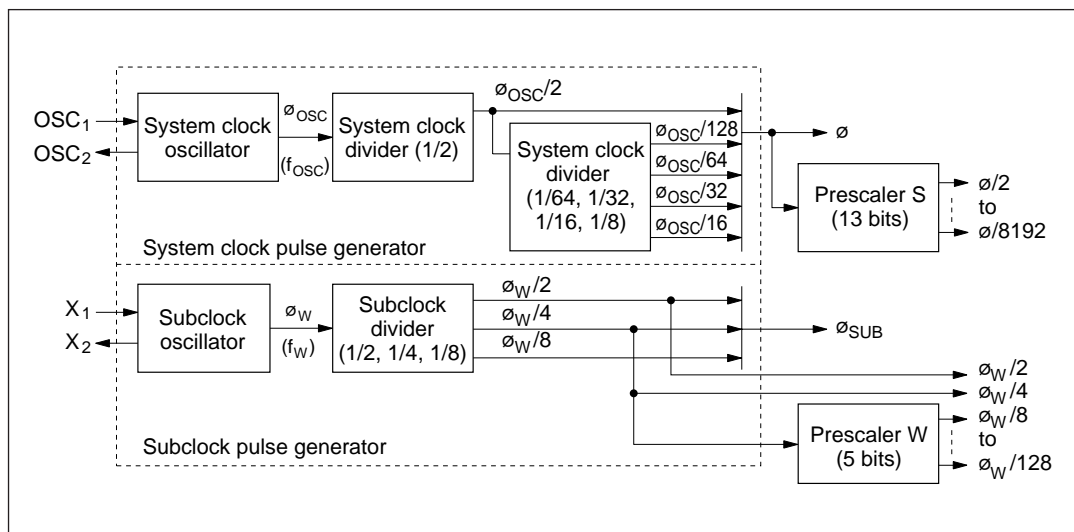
$OSC_1$
$OSC_2$
System clock oscillator
$ø_{OSC}$
$(f_{OSC})$
System clock divider (1/2)
$ø_{OSC}/2$
System clock divider (1/64, 1/32, 1/16, 1/8)
$ø_{OSC}/128$
$ø_{OSC}/64$
$ø_{OSC}/32$
$ø_{OSC}/16$
ø
Prescaler S (13 bits)
ø/2
to
ø/8192
System clock pulse generator
$X_1$
$X_2$
Subclock oscillator
$ø_W$
$(f_W)$
Subclock divider (1/2, 1/4, 1/8)
$ø_W/2$
$ø_W/4$
$ø_W/8$
$ø_{SUB}$
$ø_W/2$
$ø_W/4$
Prescaler W (5 bits)
$ø_W/8$
to
$ø_W/128$
Subclock pulse generator